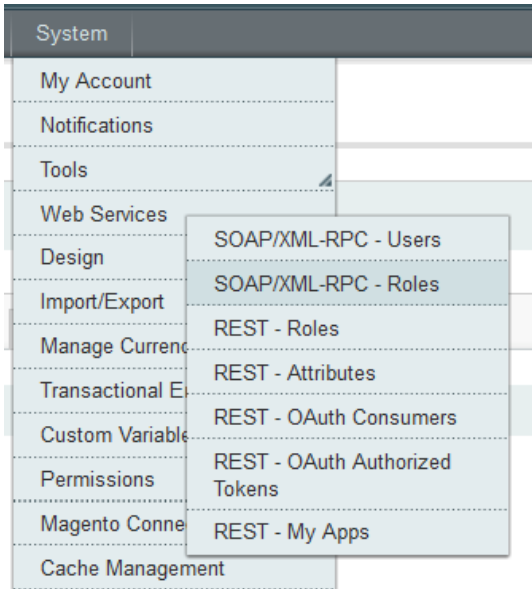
System

My Account
Notifications
Tools
Web Services
Design
Import/Export
Manage Curren
Transactional E
Custom Variable
Permissions
Magento Conne
Cache Management

SOAP/XML-RPC - Users
SOAP/XML-RPC - Roles
REST - Roles
REST - Attributes
REST - OAuth Consumers
REST - OAuth Authorized Tokens
REST - My Apps